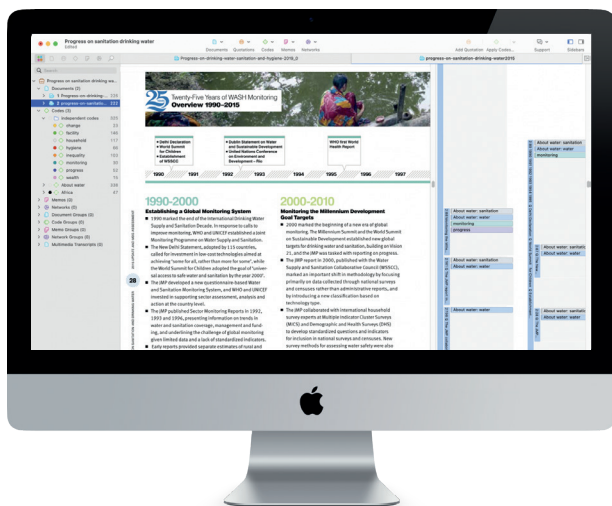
Progress on sanitation drinking water
Edited

Documents Quotations Codes Memos Networks
Add Quotation Apply Codes Support Sidebars

Progress-on-sanitation-drinking-water-and-hygiene-2019_0
progress-on-sanitation-drinking-water2015

Search

Progress on sanitation drinking water
Documents (2)
1 Progress-on-sanitatio... 225
2 progress-on-sanitatio... 229
Codes (9)
Independent codes 225
change 23
facility 186
household 117
hygiene 58
inequality 102
monitoring 66
progress 53
WASH 75
About water 339
Africa 47
Memos (0)
Networks (0)
Document Groups (0)
Code Groups (0)
Memo Groups (0)
Network Groups (0)
Multimedia Transcripts (0)

Twenty-Five Years of WASH Monitoring Overview 1990–2015

Delhi Declaration
World Summit for Children
Establishment of WSSCC

Dublin Statement on Water and Sustainable Development
United Nations Conference on Environment and Development – Rio

WHO first World Health Report

1990 1991 1992 1993 1994 1995 1996 1997

1990-2000
Establishing a Global Monitoring System
1990 marked the end of the International Drinking Water Supply and Sanitation Decade. In response to calls to improve monitoring, WHO and UNICEF established a Joint Monitoring Programme on Water Supply and Sanitation.
The New Delhi Statement, adopted by 115 countries, called for investment in low-cost technologies aimed at achieving "some for all, rather than more for some", while the World Summit for Children adopted the goal of "universal access to safe water and sanitation by the year 2000".
The JMP developed a new questionnaire-based Water and Sanitation Monitoring System, and WHO and UNICEF invested in supporting sector assessment, analysis and action at the country level.
The JMP published Sector Monitoring Reports in 1992, 1993 and 1996, presenting information on trends in water and sanitation coverage, management and funding, and underlining the challenge of global monitoring given limited data and a lack of standardized indicators.
Early reports provided separate estimates of rural and

2000-2010
Monitoring the Millennium Development Goal Targets
2000 marked the beginning of a new era of global monitoring. The Millennium Summit and the World Summit on Sustainable Development established new global targets for drinking water and sanitation, building on Vision 21, and the JMP was tasked with reporting on progress.
The JMP report in 2000, published with the Water Supply and Sanitation Collaborative Council (WSSCC), marked an important shift in methodology by focusing primarily on data collected through national surveys and censuses rather than administrative reports, and by introducing a new classification based on technology type.
The JMP collaborated with international household survey experts at Multiple Indicator Cluster Surveys (MICS) and Demographic and Health Surveys (DHS) to develop standardized questions and indicators for inclusion in national surveys and censuses. New survey methods for accessing water safety were also

28

About water: sanitation
About water: water
monitoring
progress
About water: sanitation
About water: water
About water: water
About water: sanitation
About water: water
monitoring
About water: sanitati
About water: water
About water: sanitati
About water: water